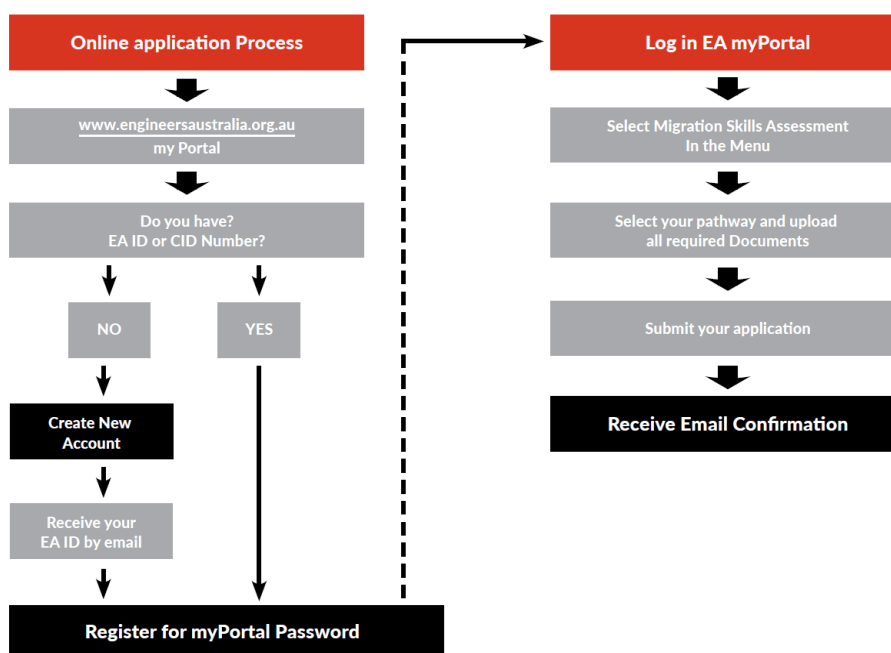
Online application Process

www.engineersaustralia.org.au
my Portal

Do you have?
EA ID or CID Number?

NO

YES

Create New Account

Receive your EA ID by email

Register for myPortal Password

Log in EA myPortal

Select Migration Skills Assessment In the Menu

Select your pathway and upload all required Documents

Submit your application

Receive Email Confirmation